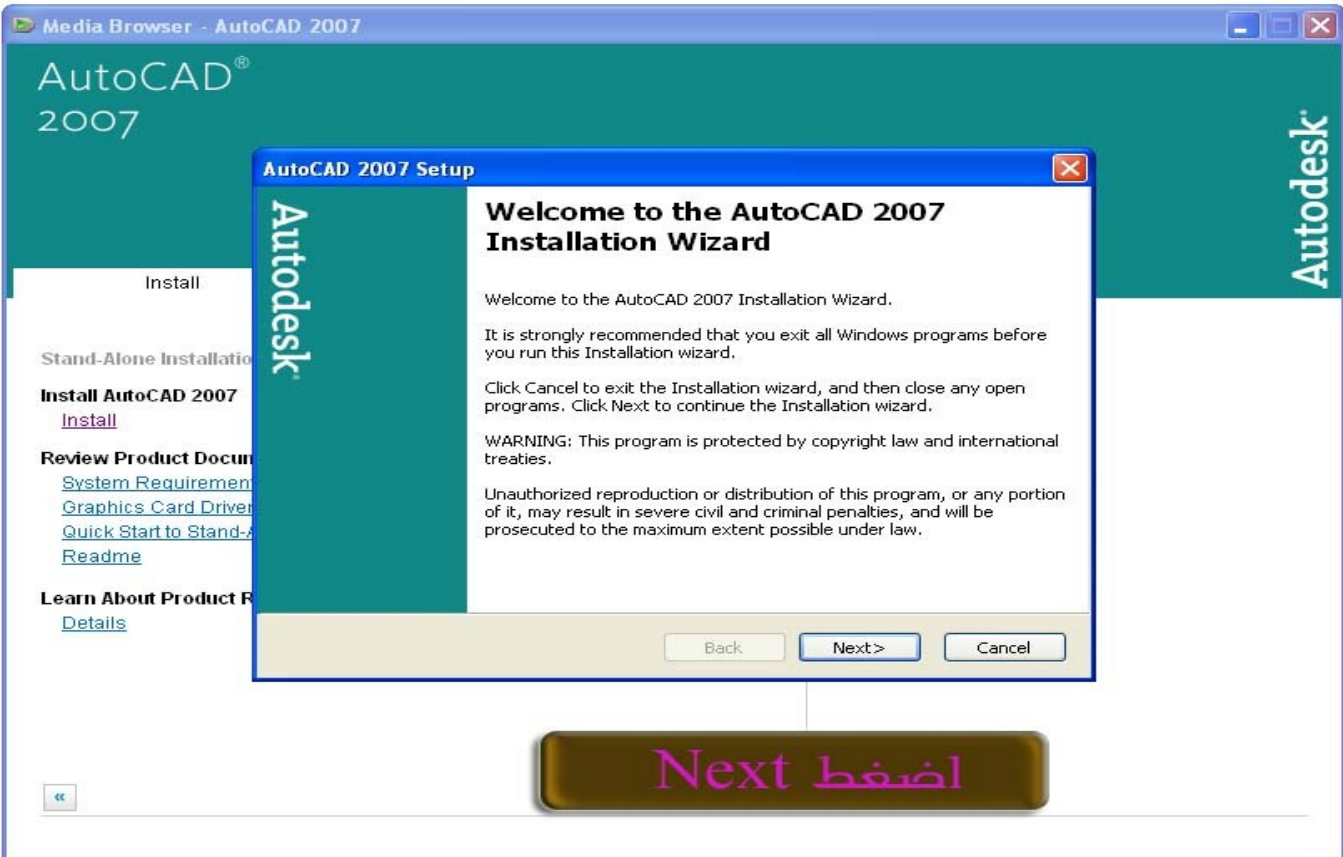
Media Browser - AutoCAD 2007

AutoCAD®
2007

Autodesk®

Install

Stand-Alone Installatio

Install AutoCAD 2007
Install

Review Product Docum
System Requiremen
Graphics Card Driver
Quick Start to Stand-A
Readme

Learn About Product R
Details

«

AutoCAD 2007 Setup

Autodesk®

Welcome to the AutoCAD 2007 Installation Wizard

Welcome to the AutoCAD 2007 Installation Wizard.

It is strongly recommended that you exit all Windows programs before you run this Installation wizard.

Click Cancel to exit the Installation wizard, and then close any open programs. Click Next to continue the Installation wizard.

WARNING: This program is protected by copyright law and international treaties.

Unauthorized reproduction or distribution of this program, or any portion of it, may result in severe civil and criminal penalties, and will be prosecuted to the maximum extent possible under law.

Back

Next>

Cancel

اضغط Next